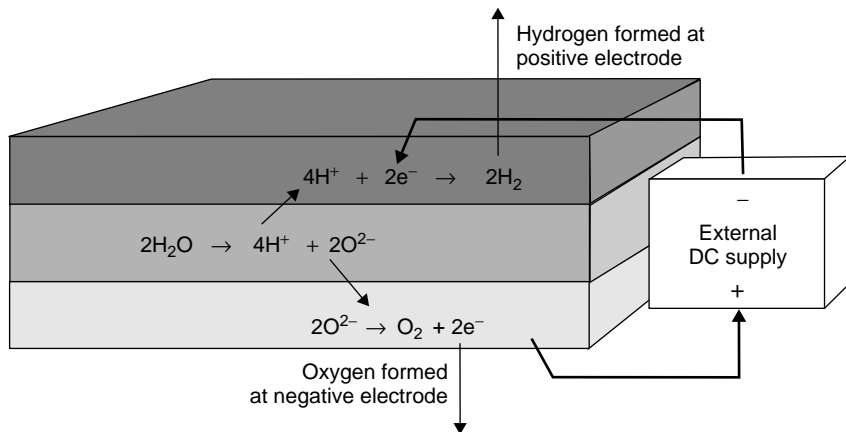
Hydrogen formed at positive electrode

$4H^+ + 2e^- \rightarrow 2H_2$

$2H_2O \rightarrow 4H^+ + 2O^{2-}$

$2O^{2-} \rightarrow O_2 + 2e^-$

Oxygen formed at negative electrode

–

External DC supply

+